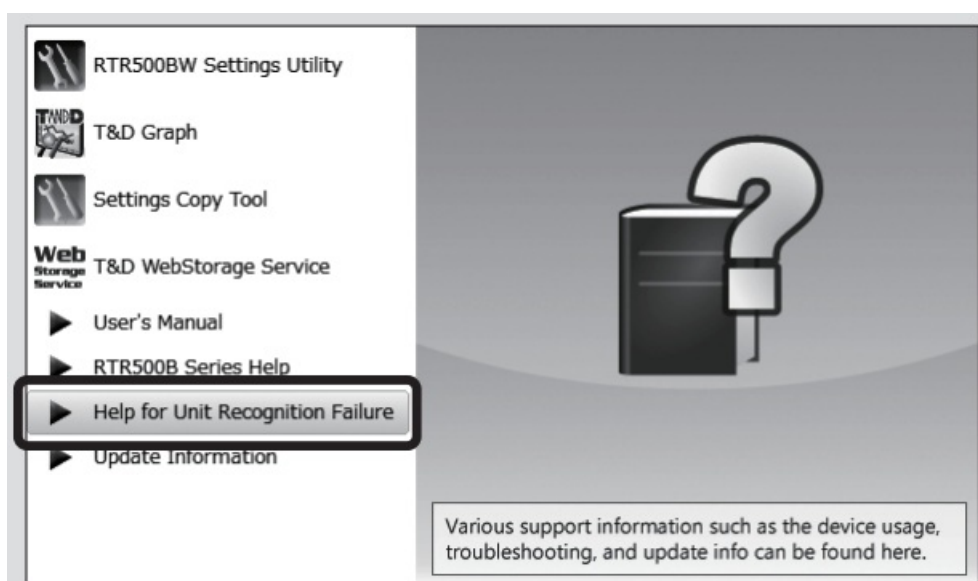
RTR500BW Settings Utility

T&D Graph

Settings Copy Tool

Web Storage Service T&D WebStorage Service

User's Manual

RTR500B Series Help

Help for Unit Recognition Failure

Update Information

Various support information such as the device usage, troubleshooting, and update info can be found here.